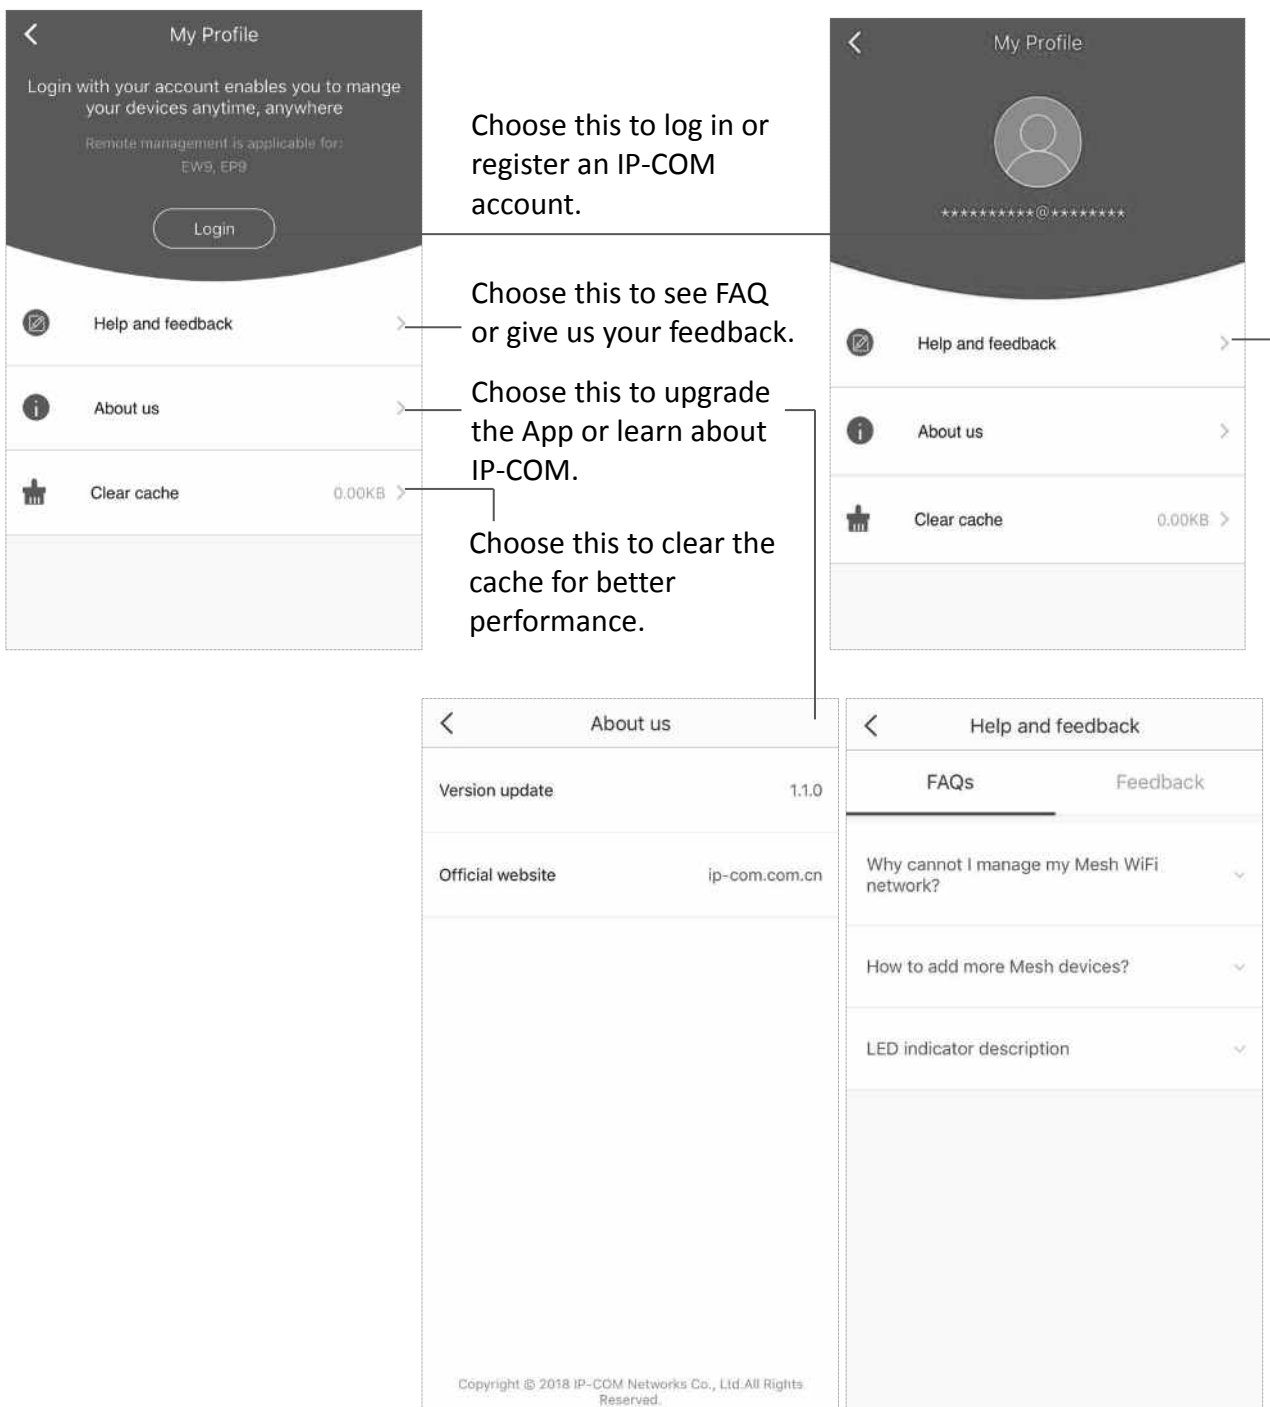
My Profile

Login with your account enables you to mange your devices anytime, anywhere

Remote management is applicable for: EW9, EP9

Login

Help and feedback

About us

Clear cache 0.00KB

Choose this to log in or register an IP-COM account.

Choose this to see FAQ or give us your feedback.

Choose this to upgrade the App or learn about IP-COM.

Choose this to clear the cache for better performance.

My Profile

**********@********

Help and feedback

About us

Clear cache 0.00KB

About us

Version update 1.1.0

Official website ip-com.com.cn

Copyright © 2018 IP-COM Networks Co., Ltd.All Rights Reserved.

Help and feedback

FAQs

Feedback

Why cannot I manage my Mesh WiFi network?

How to add more Mesh devices?

LED indicator description